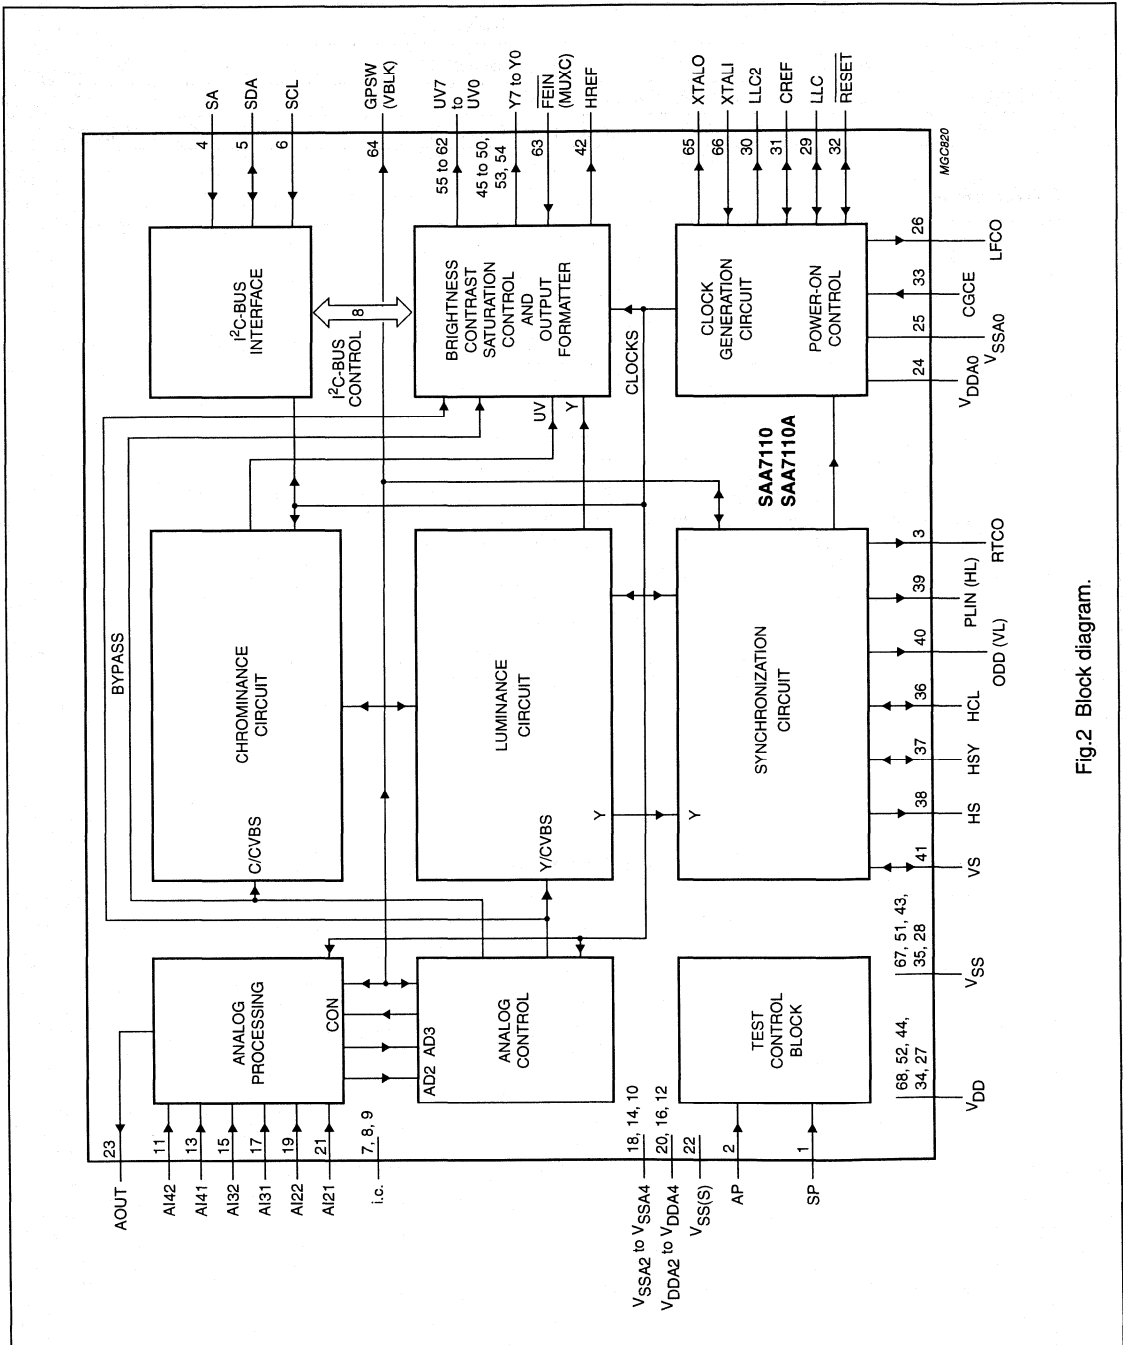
SA
SDA
SCL
GPSW (VBLK)
UV7 to UV0
Y7 to Y0
$\overline{FEIN}$ (MUXC)
HREF
XTALO
XTALI
LLC2
CREF
LLC
$\overline{RESET}$

4
5
6
64
55 to 62
45 to 50, 53, 54
63
42
65
66
30
31
29
32

MGC820

$I^2C$-BUS INTERFACE

8

$I^2C$-BUS CONTROL

BRIGHTNESS CONTRAST SATURATION CONTROL AND OUTPUT FORMATTER

UV
Y

CLOCKS

CLOCK GENERATION CIRCUIT

POWER-ON CONTROL

26 LFCO
33 CGCE
25 $V_{SSA0}$
24 $V_{DDA0}$

SAA7110
SAA7110A

BYPASS

CHROMINANCE CIRCUIT

C/CVBS

LUMINANCE CIRCUIT

Y/CVBS

Y

Y

SYNCHRONIZATION CIRCUIT

3 RTCO
39 PLIN (HL)
40 ODD (VL)
36 HCL
37 HSY
38 HS
41 VS

ANALOG PROCESSING

CON

AD3

AD2

ANALOG CONTROL

TEST CONTROL BLOCK

67, 51, 43, 35, 28
$V_{SS}$

68, 52, 44, 34, 27
$V_{DD}$

23 AOUT
11 AI42
13 AI41
15 AI32
17 AI31
19 AI22
21 AI21
7, 8, 9 i.c.

18, 14, 10 $V_{SSA2}$ to $V_{SSA4}$
20, 16, 12 $V_{DDA2}$ to $V_{DDA4}$
22 $V_{SS(S)}$
2 AP
1 SP

Fig.2 Block diagram.